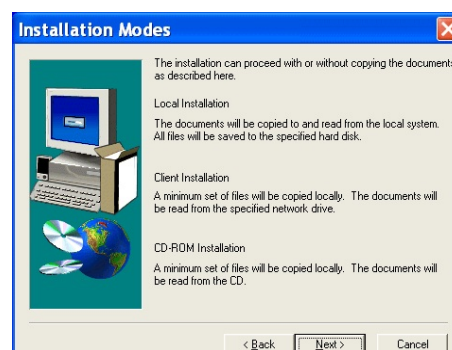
Installation Modes

The installation can proceed with or without copying the documents as described here.

Local Installation

The documents will be copied to and read from the local system. All files will be saved to the specified hard disk.

Client Installation

A minimum set of files will be copied locally. The documents will be read from the specified network drive.

CD-ROM Installation

A minimum set of files will be copied locally. The documents will be read from the CD.

< Back

Next >

Cancel